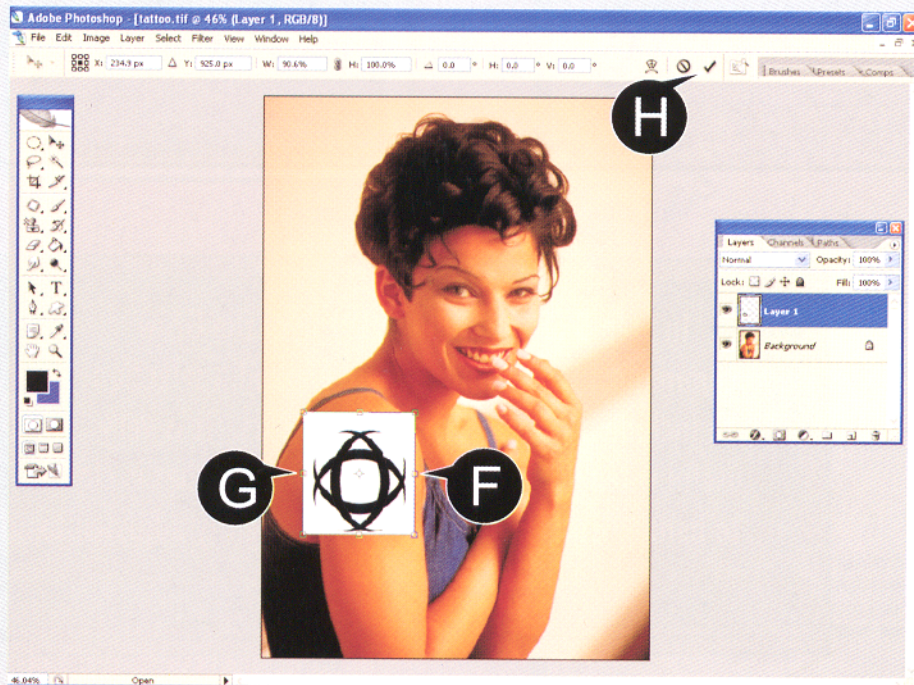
Adobe Photoshop - [tattoo.tif @ 46% (Layer 1, RGB/8)]

File Edit Image Layer Select Filter View Window Help

X: 234.9 px Y: 925.0 px W: 90.6% H: 100.0% 0.0 ° H: 0.0 ° V: 0.0 °

Brushes Presets Comps

H

Layers Channels Paths

Normal Opacity: 100%

Lock: Fill: 100%

Layer 1

Background

G

F

46.04%

Open